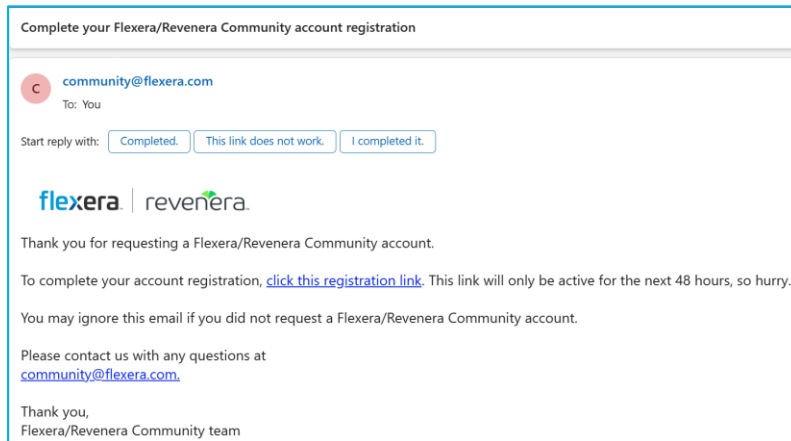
Complete your Flexera/Revenera Community account registration

C

community@flexera.com

To: You

Start reply with: Completed. This link does not work. I completed it.

flexera | revenera

Thank you for requesting a Flexera/Revenera Community account.

To complete your account registration, click this registration link. This link will only be active for the next 48 hours, so hurry.

You may ignore this email if you did not request a Flexera/Revenera Community account.

Please contact us with any questions at community@flexera.com.

Thank you,
Flexera/Revenera Community team